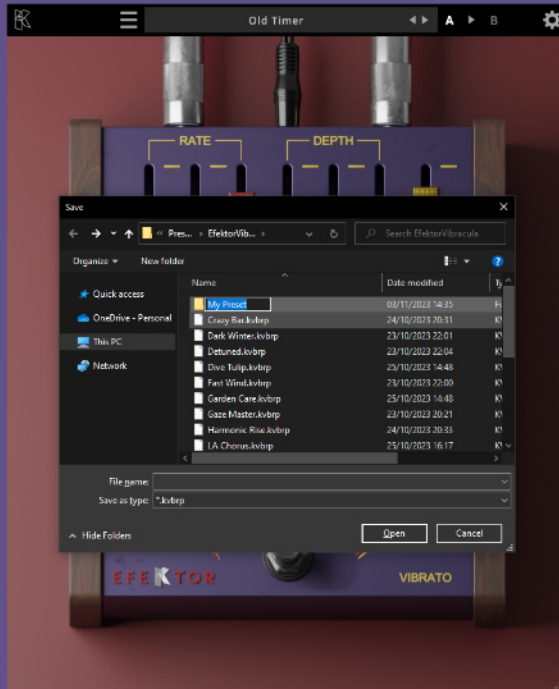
Old Timer
A B

RATE
DEPTH

Save
« Pres... › EfektorVib... ›
Search EfektorVibracula
Organize ▾
New folder
Name
Date modified
Ty
Quick access
OneDrive - Personal
This PC
Network
My Preset
03/11/2023 14:35
Fi
Crazy Bar.kvbrp
24/10/2023 20:31
K
Dark Winter.kvbrp
23/10/2023 22:01
K
Detuned.kvbrp
23/10/2023 22:04
K
Dive Tulip.kvbrp
23/10/2023 14:48
K
Fast Wind.kvbrp
23/10/2023 22:00
K
Garden Care.kvbrp
25/10/2023 14:48
K
Gaze Master.kvbrp
23/10/2023 20:21
K
Harmonic Rise.kvbrp
24/10/2023 20:33
K
LA Chorus.kvbrp
25/10/2023 16:17
K
File name:
Save as type: *.kvbrp
Hide Folders
Open
Cancel

EFEKTOR
VIBRATO